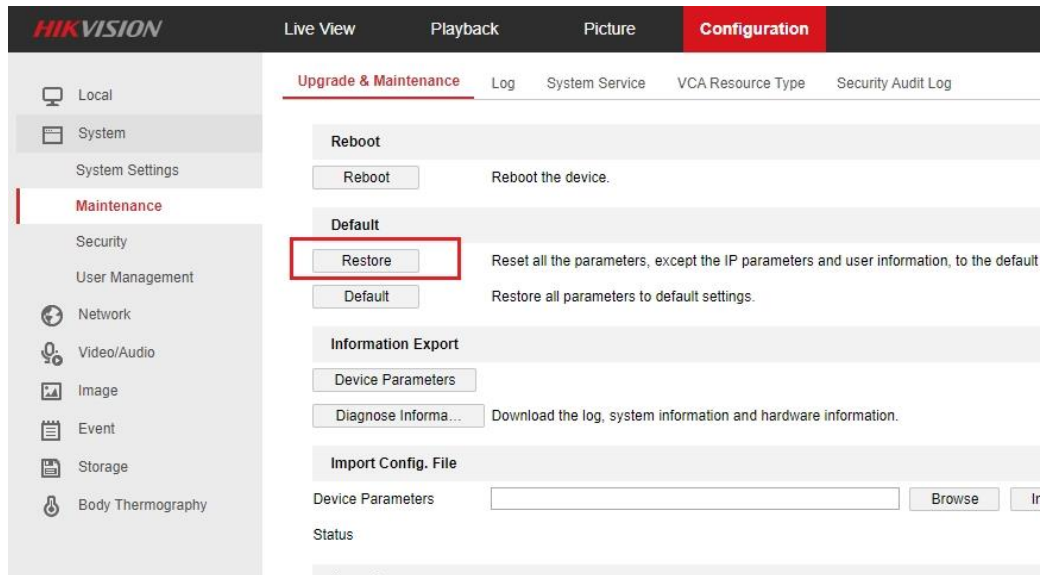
HIKVISION Live View Playback Picture Configuration

Local
System
System Settings
Maintenance
Security
User Management
Network
Video/Audio
Image
Event
Storage
Body Thermography

Upgrade & Maintenance Log System Service VCA Resource Type Security Audit Log

Reboot
Reboot Reboot the device.

Default
Restore Reset all the parameters, except the IP parameters and user information, to the default
Default Restore all parameters to default settings.

Information Export
Device Parameters
Diagnose Informa... Download the log, system information and hardware information.

Import Config. File
Device Parameters Browse I
Status